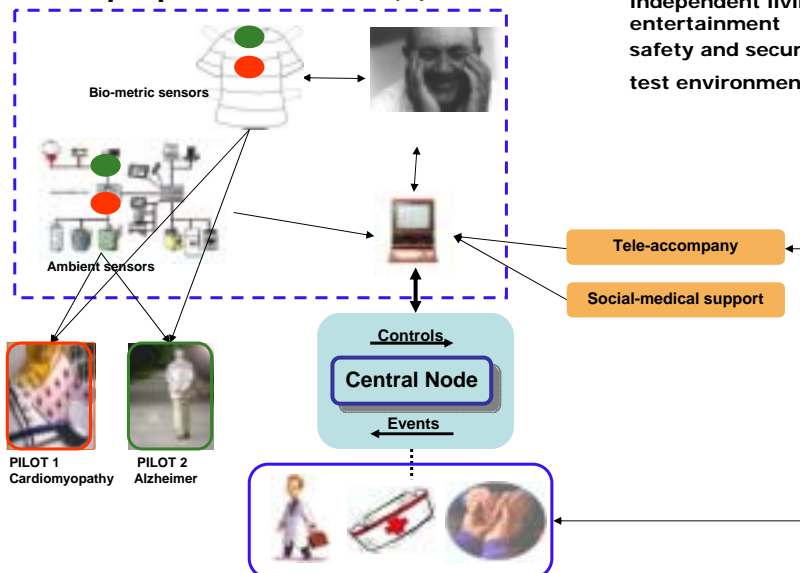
independent livi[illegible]
entertainment
safety and secur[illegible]
test environmen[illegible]

Bio-metric sensors

Ambient sensors

Tele-accompany

Social-medical support

Controls

Central Node

Events

PILOT 1
Cardiomyopathy

PILOT 2
Alzheimer